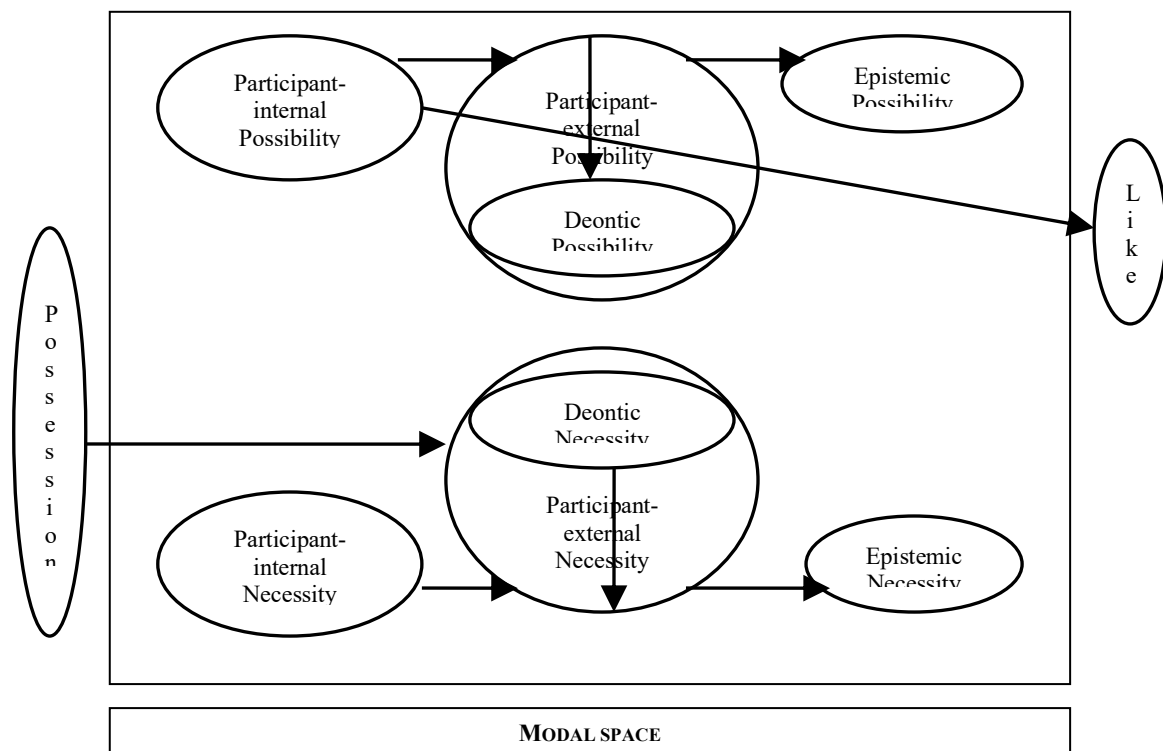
Participant-internal Possibility

Participant-external Possibility

Epistemic Possibility

Deontic Possibility

L i k e

P o s s e s s i o n

Deontic Necessity

Participant-external Necessity

Participant-internal Necessity

Epistemic Necessity

MODAL SPACE